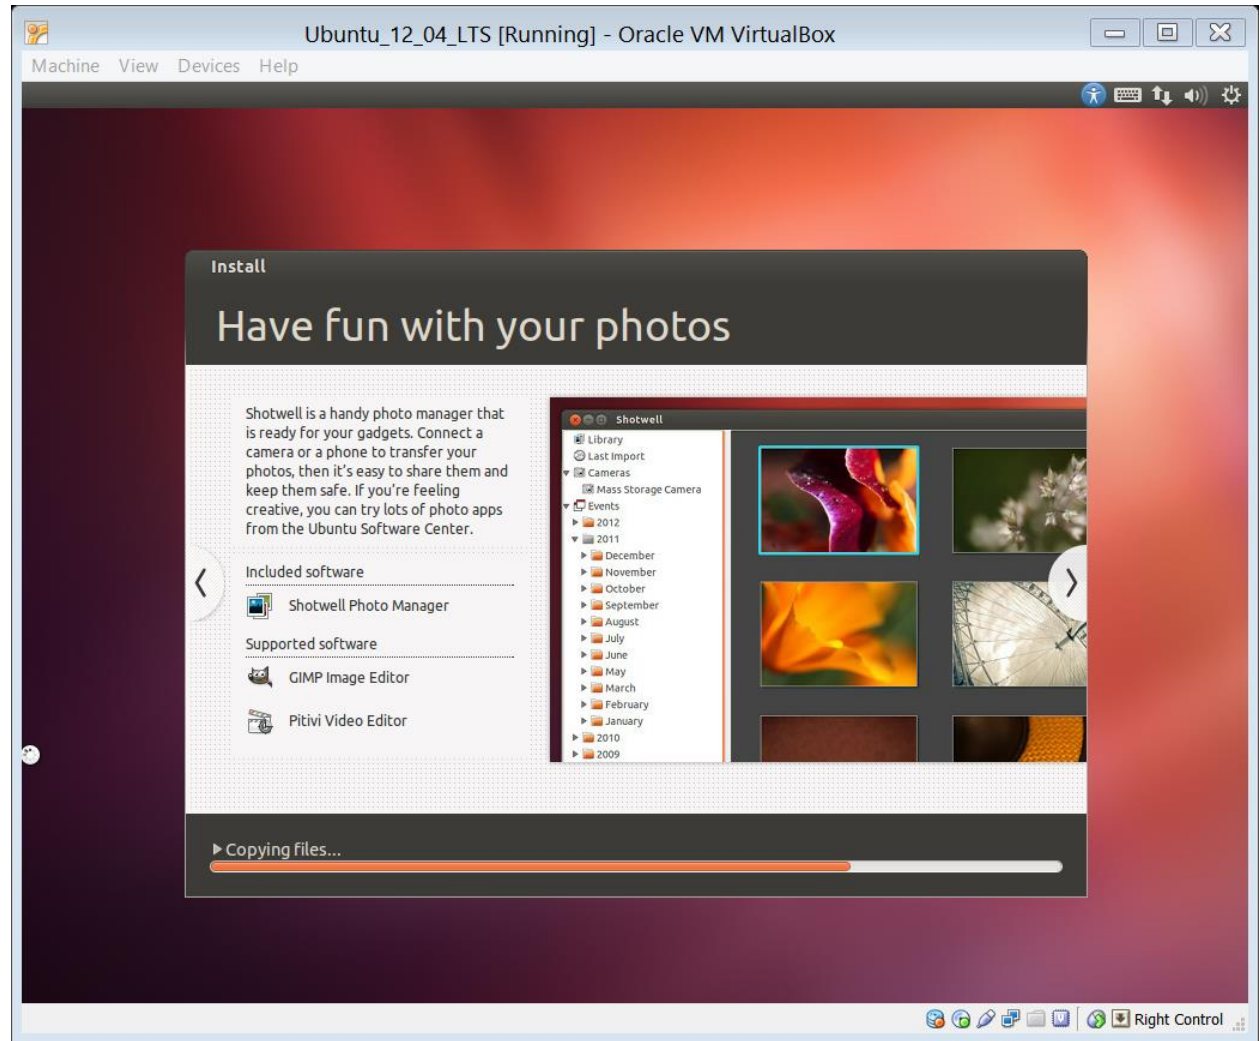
Ubuntu_12_04_LTS [Running] - Oracle VM VirtualBox

Machine View Devices Help

Install

Have fun with your photos

Shotwell is a handy photo manager that is ready for your gadgets. Connect a camera or a phone to transfer your photos, then it's easy to share them and keep them safe. If you're feeling creative, you can try lots of photo apps from the Ubuntu Software Center.

Included software

Shotwell Photo Manager

Supported software

GIMP Image Editor

Pitivi Video Editor

Shotwell

Library
Last Import
Cameras
Mass Storage Camera
Events
2012
2011
December
November
October
September
August
July
June
May
March
February
January
2010
2009

▸ Copying files...

Right Control